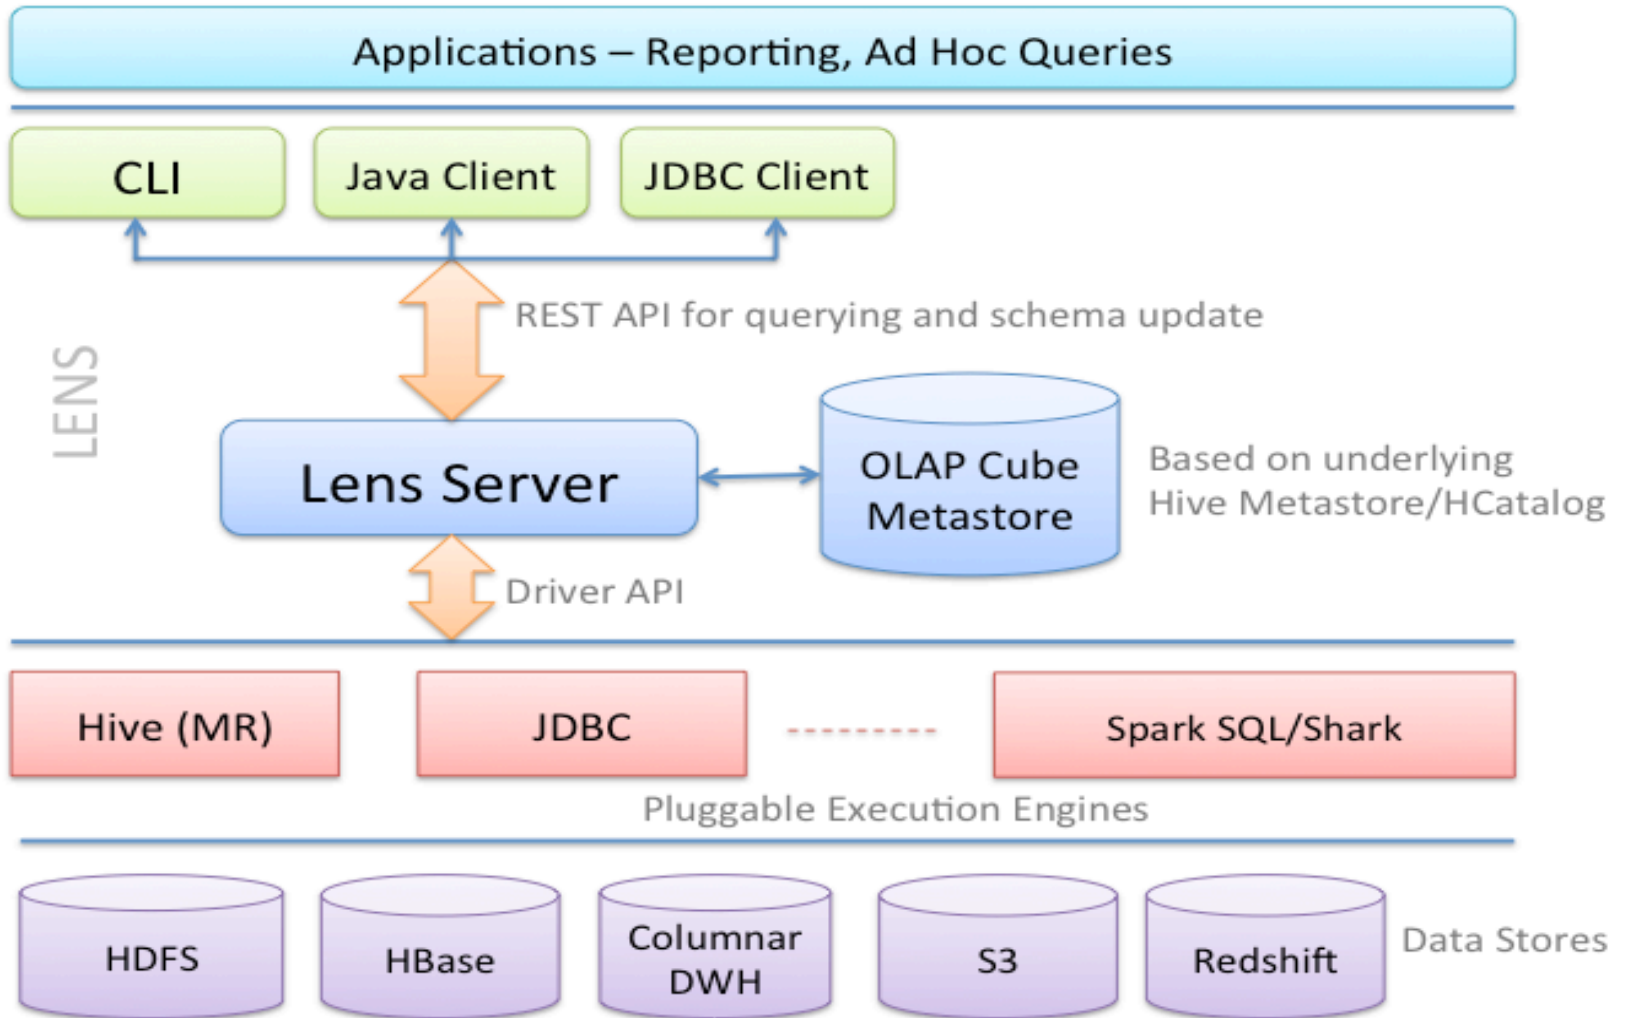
Applications – Reporting, Ad Hoc Queries

CLI

Java Client

JDBC Client

REST API for querying and schema update

LENS

Lens Server

OLAP Cube Metastore

Based on underlying Hive Metastore/HCatalog

Driver API

Hive (MR)

JDBC

Spark SQL/Shark

Pluggable Execution Engines

HDFS

HBase

Columnar DWH

S3

Redshift

Data Stores